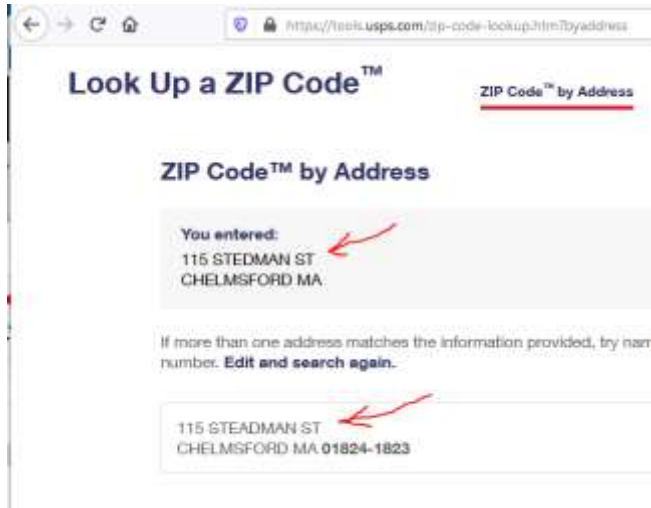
https://tools.usps.com/zip-code-lookup.htm?byaddress

Look Up a ZIP Code™

ZIP Code™ by Address

ZIP Code™ by Address

You entered:
115 STEDMAN ST
CHELMSFORD MA

If more than one address matches the information provided, try nar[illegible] number. Edit and search again.

115 STEADMAN ST
CHELMSFORD MA 01824-1823